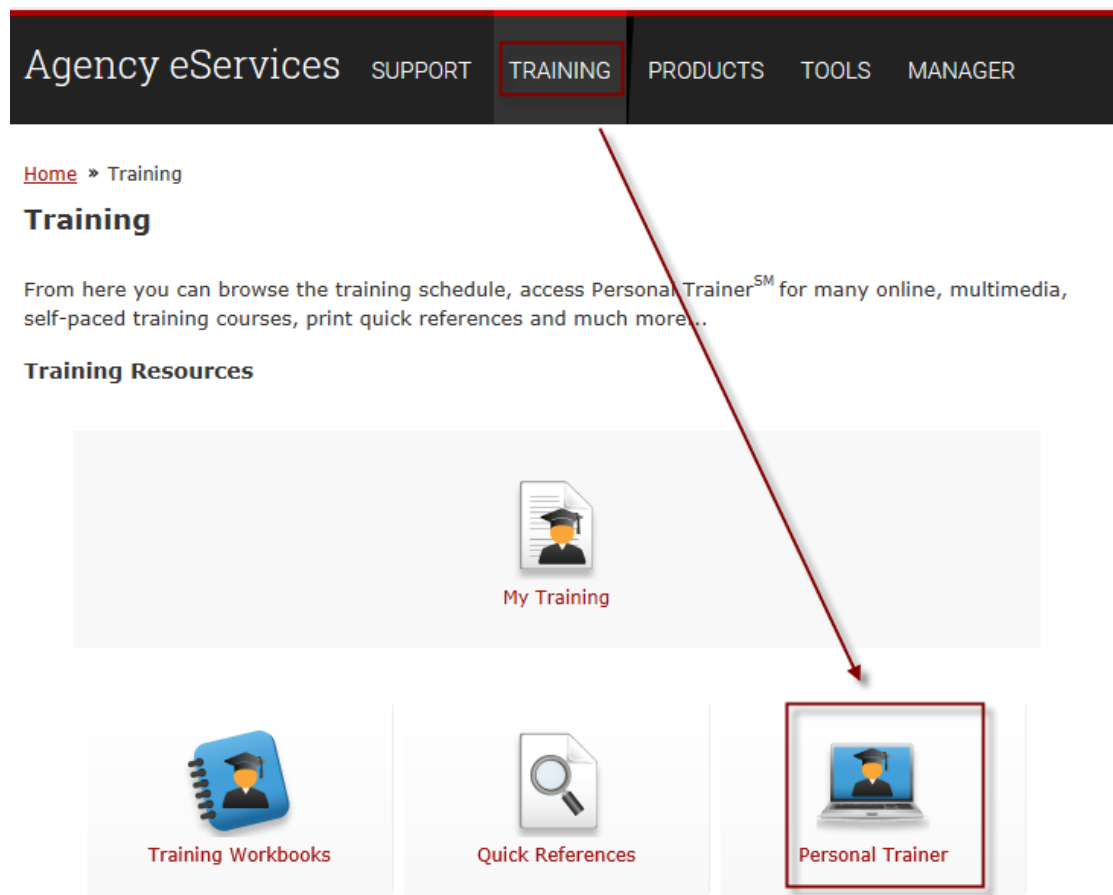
Agency eServices SUPPORT TRAINING PRODUCTS TOOLS MANAGER

Home » Training

Training

From here you can browse the training schedule, access Personal Trainer$^{SM}$ for many online, multimedia, self-paced training courses, print quick references and much more...

Training Resources

My Training

Training Workbooks

Quick References

Personal Trainer